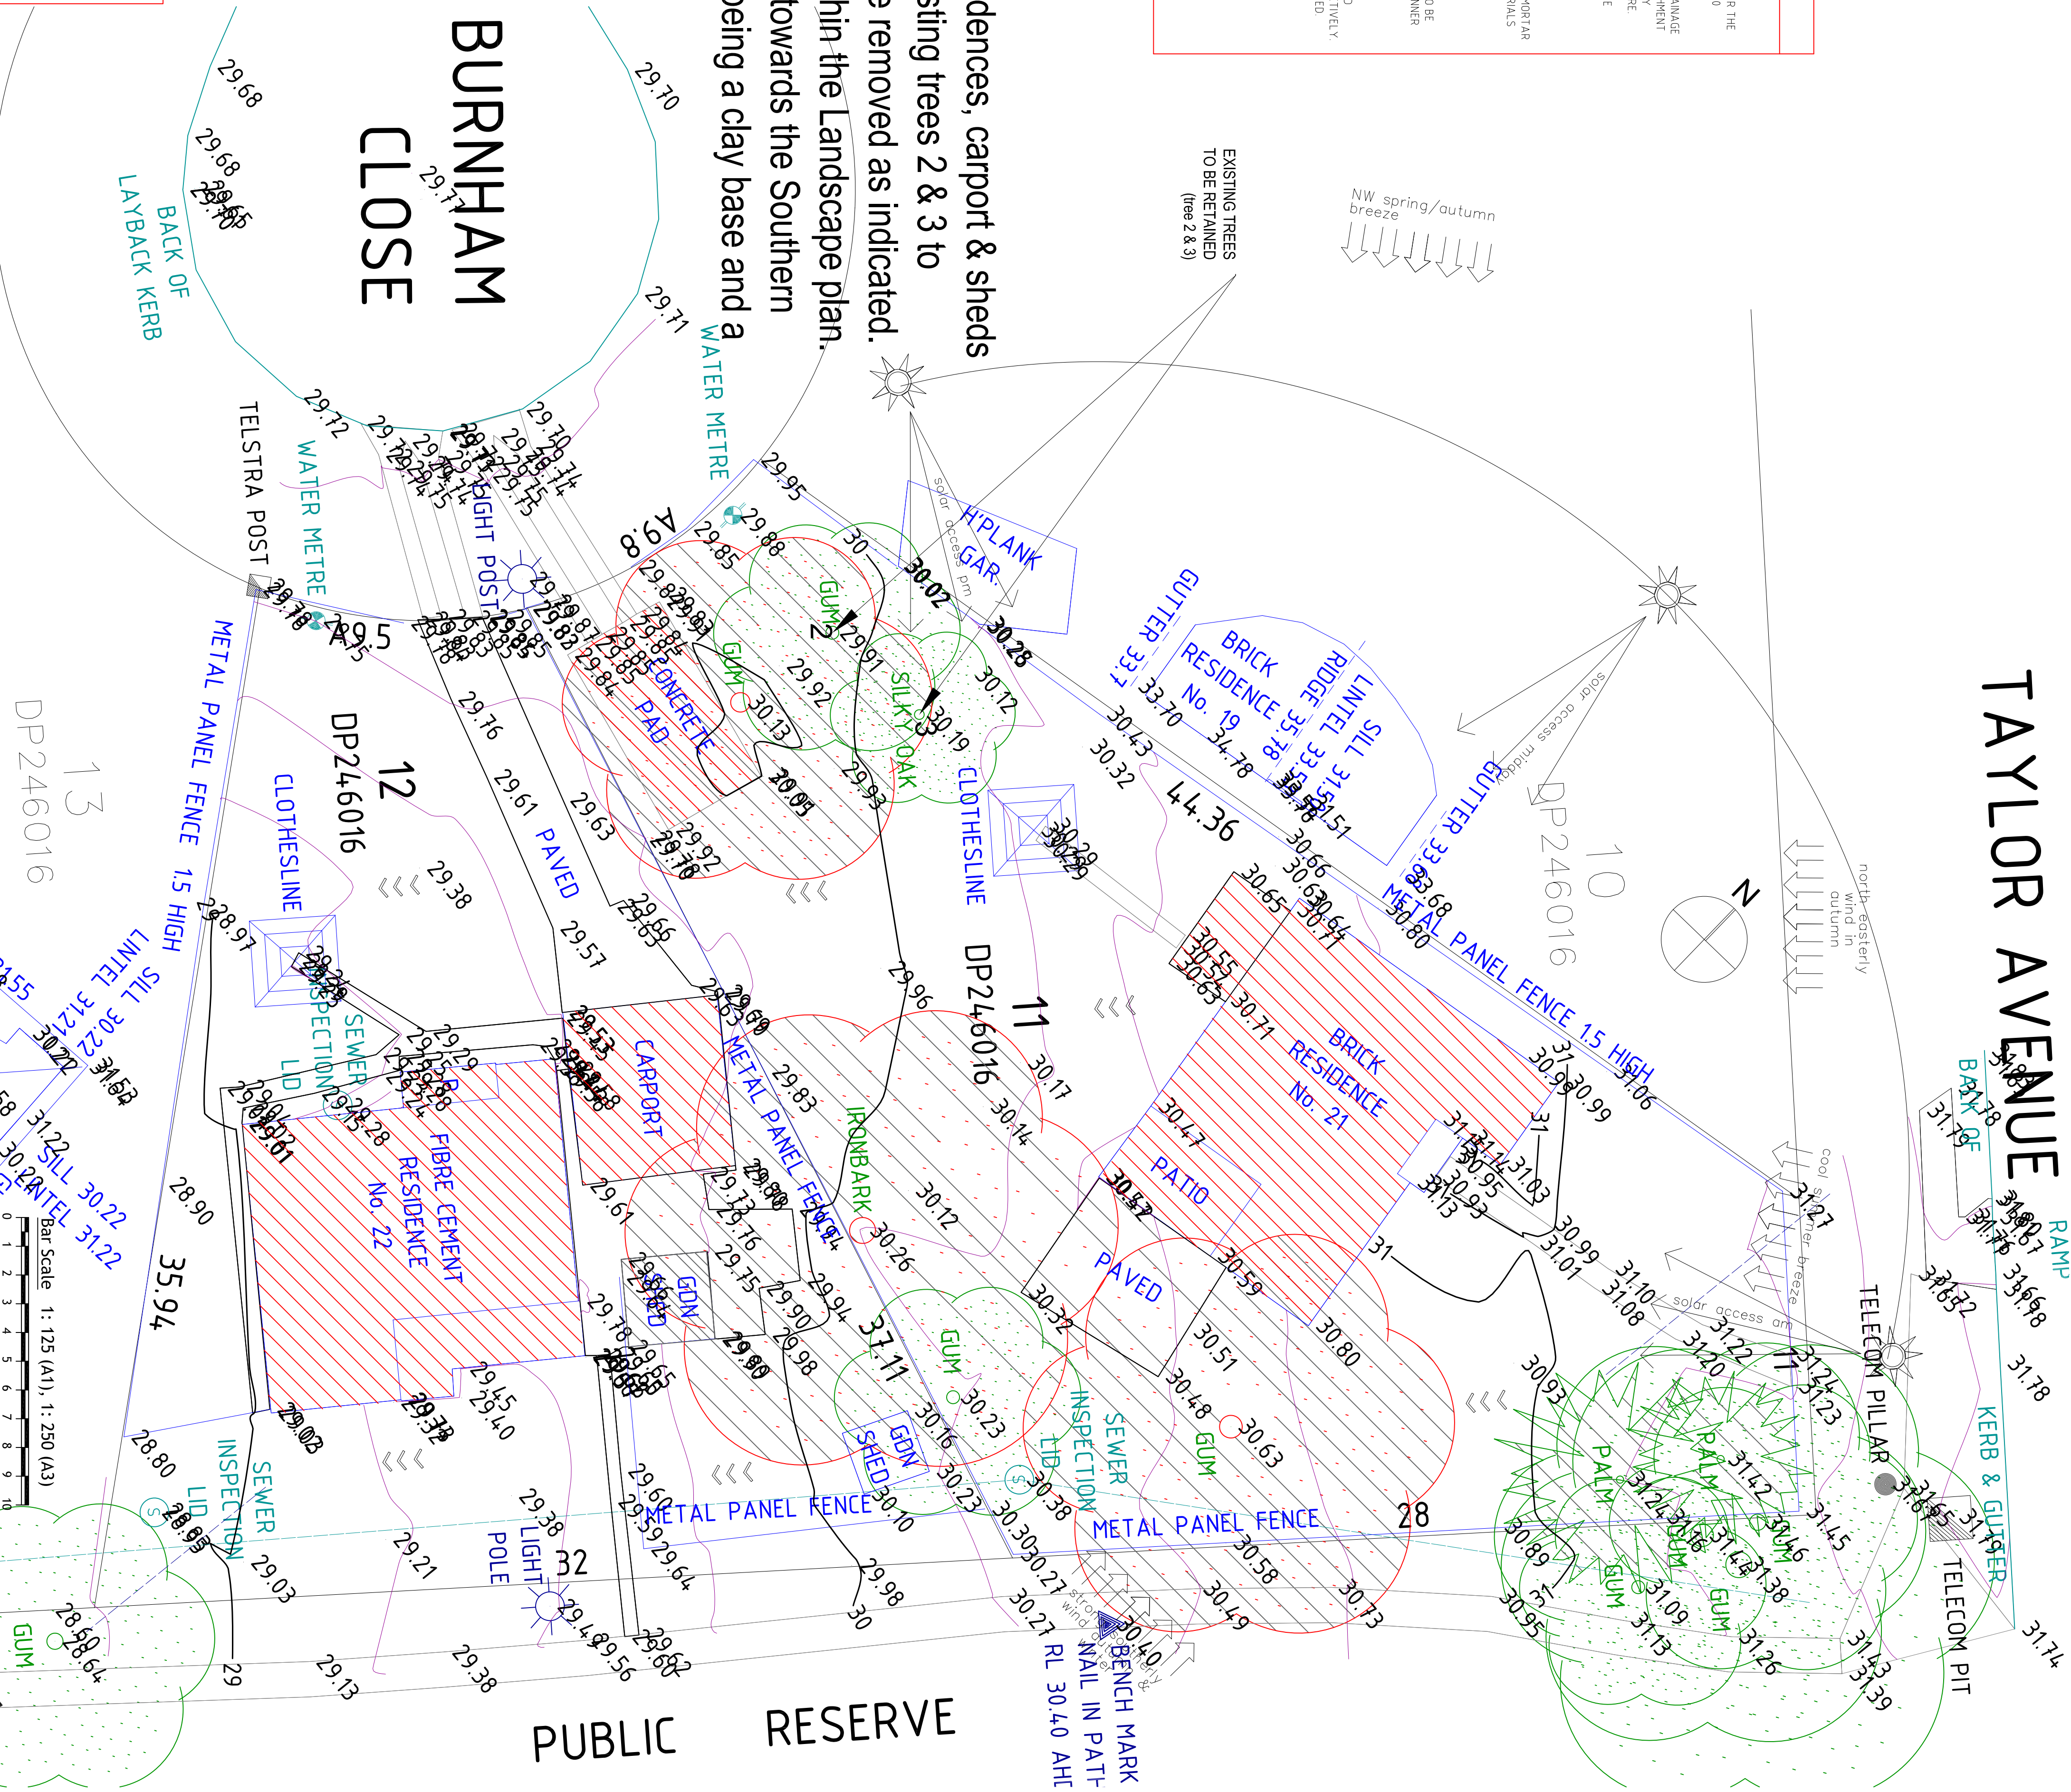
dences, carport & sheds
sting trees 2 & 3 to
e removed as indicated.
hin the Landscape plan.
towards the Southern
being a clay base and a

BURNHAM CLOSE

BACK OF LAYBACK KERB

EXISTING TREES TO BE RETAINED (tree 2 & 3)

NW spring/autumn breeze

TAYLOR AVENUE

TELSTRA POST
WATER METRE
WATER METRE
LIGHT POST
A9.8
A9.5
METAL PANEL FENCE 1.5 HIGH
DP246016
12
13
DP246016
CLOTHESLINE
PAVED
CONCRETE PAD
GUM
2
SILKY OAK
3
H'PLANK GAR.
solar access pm
GUTTER 33.7
BRICK RESIDENCE No. 19
RIDGE 35.78
LINTEL 33.56
SILL 31.51
33.70
34.78
solar access midday
GUTTER 33.68
10
DP246016
44.36
CLOTHESLINE
N
north easterly wind in autumn
METAL PANEL FENCE 1.5 HIGH
BRICK RESIDENCE No. 21
PATIO
PAVED
11
DP246016
IRONBARK
CARPORT
METAL PANEL FENCE
SEWER INSPECTION LID
FIBRE CEMENT RESIDENCE No. 22
SILL 30.22
LINTEL 31.22
SILL 30.22
LINTEL 31.22
35.94
Bar Scale 1: 125 (A1), 1: 250 (A3)
GDN SHED
GDN SHED
GUM
37.11
SEWER INSPECTION LID
GUM
METAL PANEL FENCE
METAL PANEL FENCE
28
32
SEWER INSPECTION LID
LIGHT POLE
GUM
PUBLIC RESERVE
BENCH MARK NAIL IN PATH RL 30.40 AHD
strong southerly & wind
PALM
PALM
GUM
GUM
GUM
GUM
TELECOM PILLAR
TELECOM PIT
KERB & GUTTER
BACK OF
RAMP
cool summer breeze
solar access am